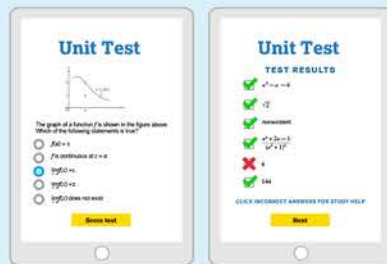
Unit Test

The graph of a function $f$ is shown in the figure above. Which of the following statements is true?

$f(a) = 1$

$f$ is continuous at $x = a$

$\lim f(x) = $ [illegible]

$\lim f(x) = $ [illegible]

$\lim f(x)$ does not exist

Score test

Unit Test

TEST RESULTS

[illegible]

$\sqrt{2}$

nonexistent

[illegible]

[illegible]

144

CLICK INCORRECT ANSWERS FOR STUDY HELP

Next